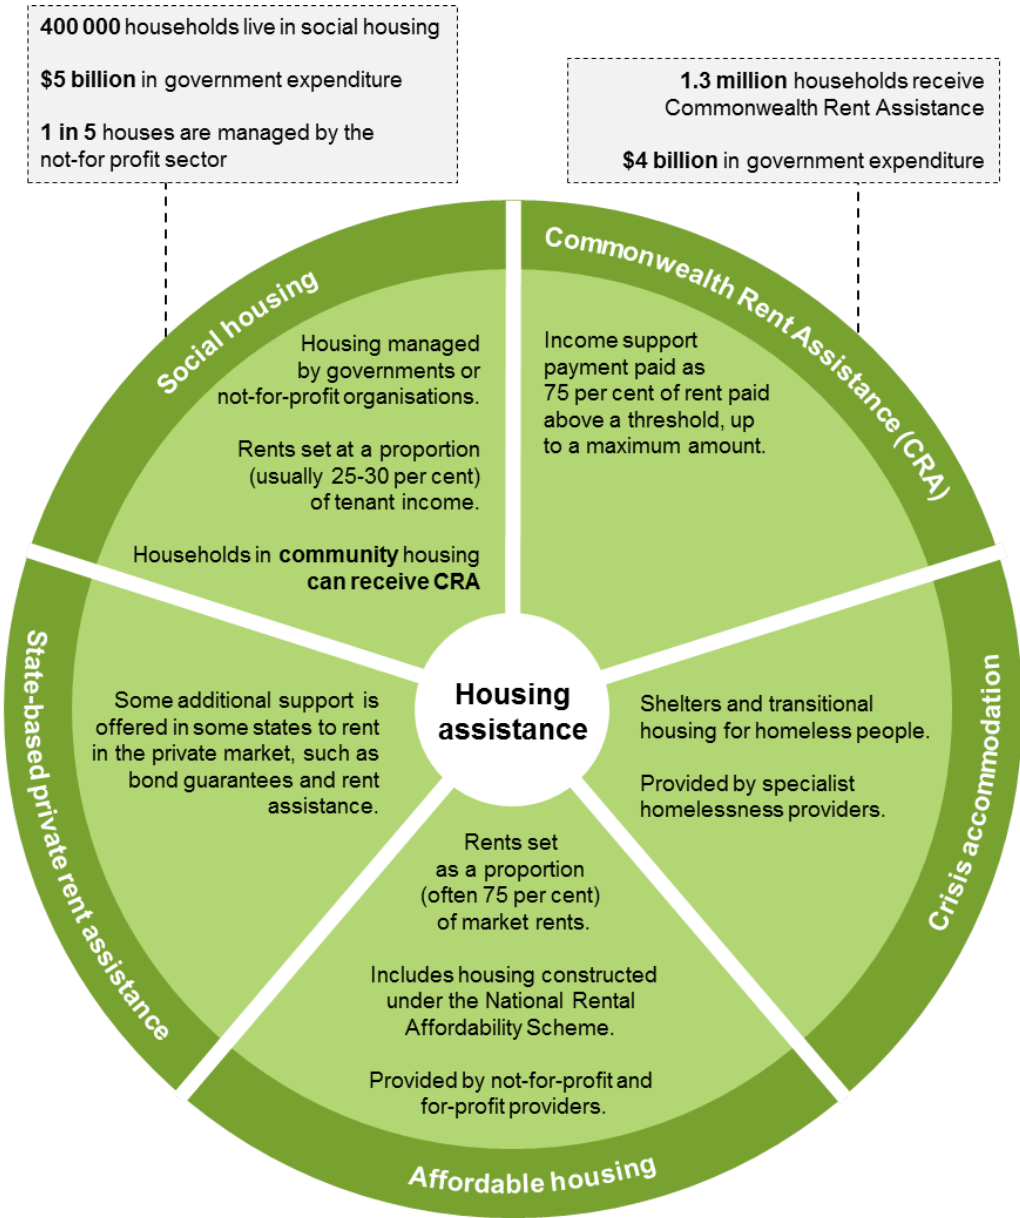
400 000 households live in social housing

$5 billion in government expenditure

1 in 5 houses are managed by the not-for profit sector

1.3 million households receive Commonwealth Rent Assistance

$4 billion in government expenditure

Social housing

Housing managed by governments or not-for-profit organisations.

Rents set at a proportion (usually 25-30 per cent) of tenant income.

Households in community housing can receive CRA

Commonwealth Rent Assistance (CRA)

Income support payment paid as 75 per cent of rent paid above a threshold, up to a maximum amount.

Housing assistance

State-based private rent assistance

Some additional support is offered in some states to rent in the private market, such as bond guarantees and rent assistance.

Crisis accommodation

Shelters and transitional housing for homeless people.

Provided by specialist homelessness providers.

Affordable housing

Rents set as a proportion (often 75 per cent) of market rents.

Includes housing constructed under the National Rental Affordability Scheme.

Provided by not-for-profit and for-profit providers.